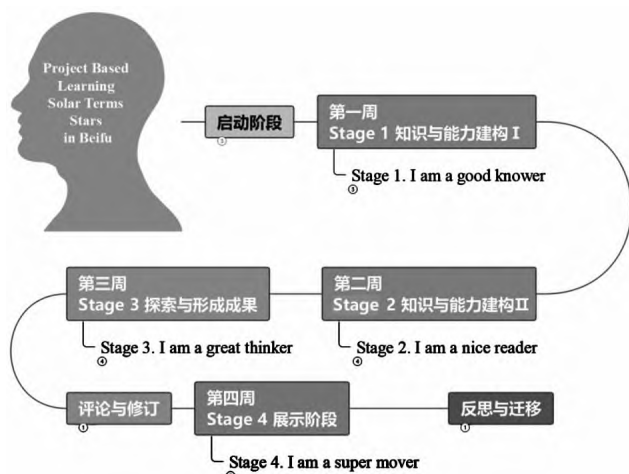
Project Based Learning Solar Terms Stars in Beifu

启动阶段

第一周
Stage 1 知识与能力建构 I

Stage 1. I am a good knower

第二周
Stage 2 知识与能力建构 II

Stage 2. I am a nice reader

第三周
Stage 3 探索与形成成果

Stage 3. I am a great thinker

评论与修订

第四周
Stage 4 展示阶段

Stage 4. I am a super mover

反思与迁移